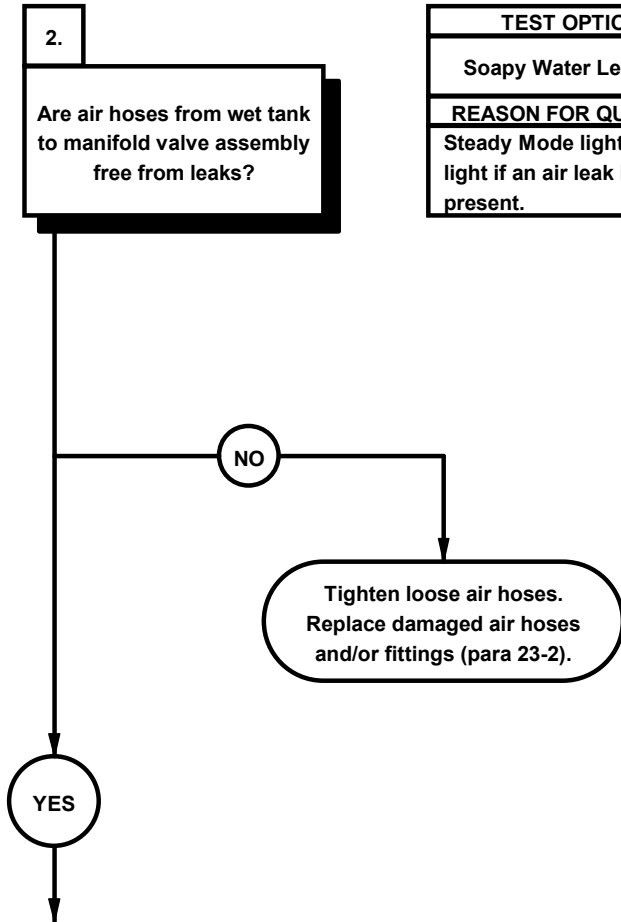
2.

Are air hoses from wet tank to manifold valve assembly free from leaks?

TEST OPTIC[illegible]

Soapy Water Le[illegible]

REASON FOR QU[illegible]

Steady Mode light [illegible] light if an air leak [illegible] present.

NO

Tighten loose air hoses. Replace damaged air hoses and/or fittings (para 23-2).

YES